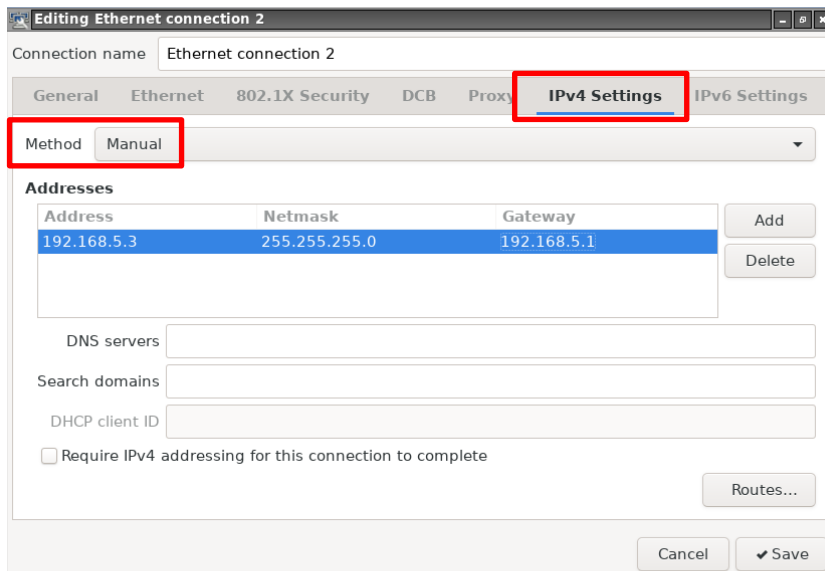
Editing Ethernet connection 2

Connection name Ethernet connection 2

General Ethernet 802.1X Security DCB Proxy IPv4 Settings IPv6 Settings

Method Manual

Addresses

| Address | Netmask | Gateway |
|---|---|---|
| 192.168.5.3 | 255.255.255.0 | 192.168.5.1 |

Add
Delete

DNS servers
Search domains
DHCP client ID

Require IPv4 addressing for this connection to complete

Routes...

Cancel
Save